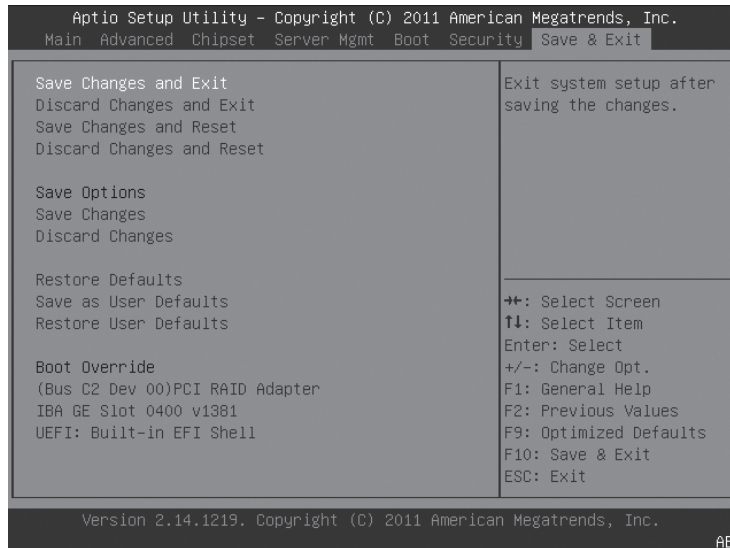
Aptio Setup Utility – Copyright (C) 2011 American Megatrends, Inc.
Main Advanced Chipset Server Mgmt Boot Security Save & Exit

Save Changes and Exit
Discard Changes and Exit
Save Changes and Reset
Discard Changes and Reset

Save Options
Save Changes
Discard Changes

Restore Defaults
Save as User Defaults
Restore User Defaults

Boot Override
(Bus C2 Dev 00)PCI RAID Adapter
IBA GE Slot 0400 v1381
UEFI: Built-in EFI Shell

Exit system setup after saving the changes.

→←: Select Screen
↑↓: Select Item
Enter: Select
+/-: Change Opt.
F1: General Help
F2: Previous Values
F9: Optimized Defaults
F10: Save & Exit
ESC: Exit

Version 2.14.1219. Copyright (C) 2011 American Megatrends, Inc.
AB